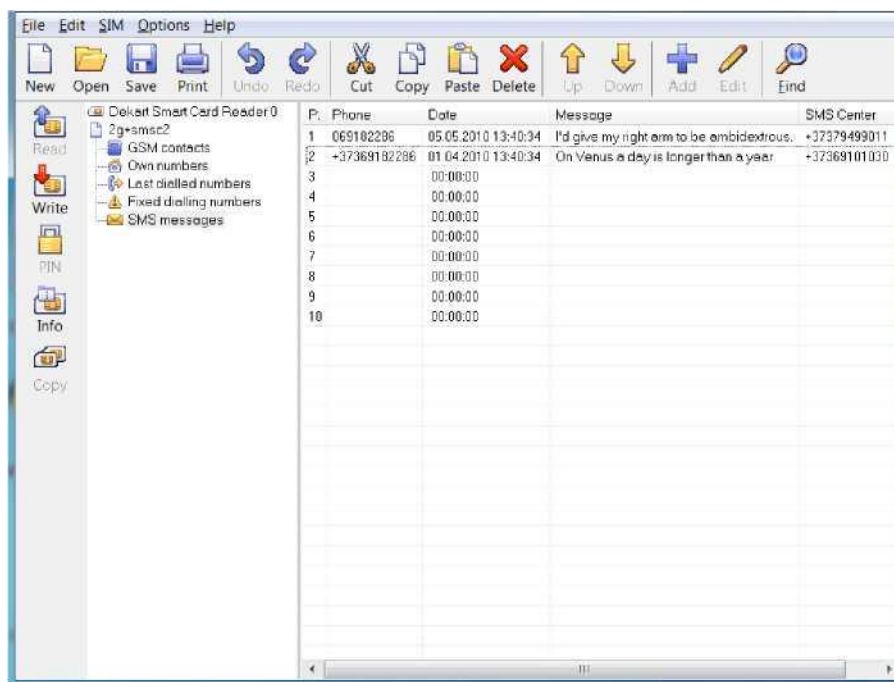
File Edit SIM Options Help

New Open Save Print Undo Redo Cut Copy Paste Delete Up Down Add Edit Find

Read
Write
PIN
Info
Copy

Dekart Smart Card Reader 0
2g+smsc2
GSM contacts
Own numbers
Last dialled numbers
Fixed dialling numbers
SMS messages

| P. | Phone | Date | Message | SMS Center |
|---|---|---|---|---|
| 1 | 069182286 | 05.05.2010 13:40:34 | I'd give my right arm to be ambidextrous. | +37379499011 |
| 2 | +37369182286 | 01.04.2010 13:40:34 | On Venus a day is longer than a year | +37369101030 |
| 3 | | 00:00:00 | | |
| 4 | | 00:00:00 | | |
| 5 | | 00:00:00 | | |
| 6 | | 00:00:00 | | |
| 7 | | 00:00:00 | | |
| 8 | | 00:00:00 | | |
| 9 | | 00:00:00 | | |
| 10 | | 00:00:00 | | |